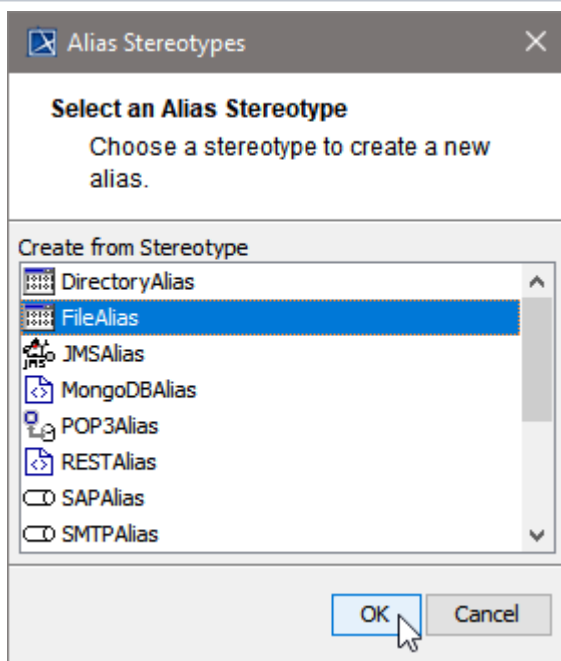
Alias Stereotypes

Select an Alias Stereotype

Choose a stereotype to create a new alias.

Create from Stereotype

DirectoryAlias
FileAlias
JMSAlias
MongoDBAlias
POP3Alias
RESTAlias
SAPAlias
SMTPAlias

OK
Cancel